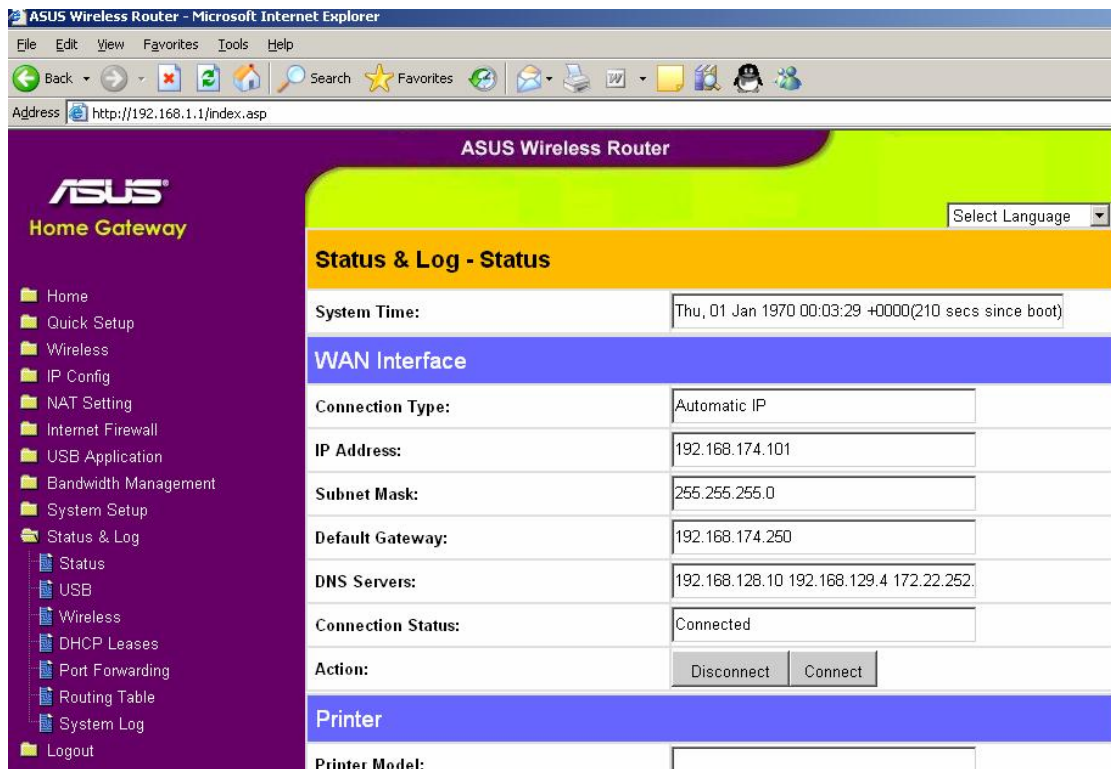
ASUS Wireless Router - Microsoft Internet Explorer

File Edit View Favorites Tools Help

Back Search Favorites

Address http://192.168.1.1/index.asp

ASUS Wireless Router

ASUS

Home Gateway

Select Language

Status & Log - Status

Home
Quick Setup
Wireless
IP Config
NAT Setting
Internet Firewall
USB Application
Bandwidth Management
System Setup
Status & Log
Status
USB
Wireless
DHCP Leases
Port Forwarding
Routing Table
System Log
Logout

| System Time: | Thu, 01 Jan 1970 00:03:29 +0000(210 secs since boot) |
|---|---|

WAN Interface

| Connection Type: | Automatic IP |
|---|---|
| IP Address: | 192.168.174.101 |
| Subnet Mask: | 255.255.255.0 |
| Default Gateway: | 192.168.174.250 |
| DNS Servers: | 192.168.128.10 192.168.129.4 172.22.252. |
| Connection Status: | Connected |
| Action: | Disconnect Connect |

Printer

Printer Model: